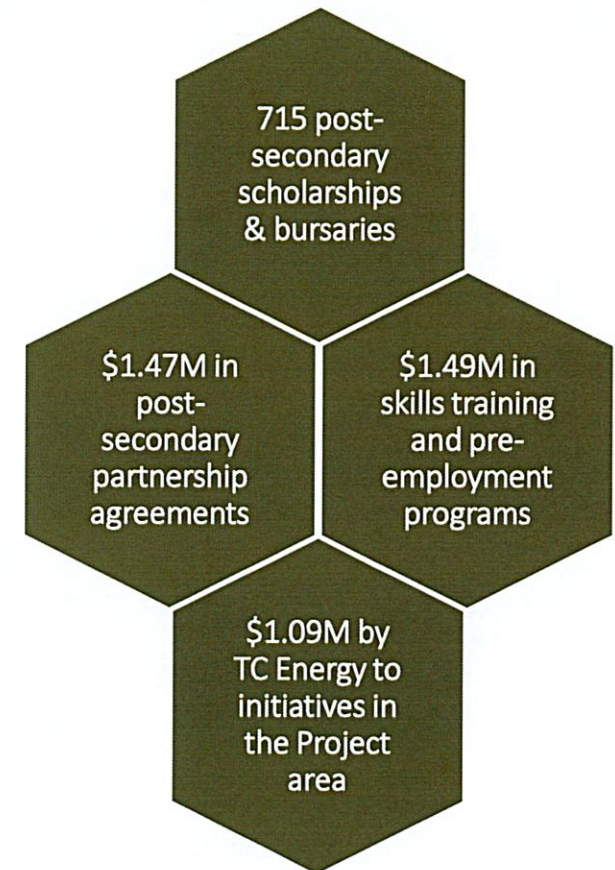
715 post-secondary scholarships & bursaries

$1.47M in post-secondary partnership agreements

$1.49M in skills training and pre-employment programs

$1.09M by TC Energy to initiatives in the Project area